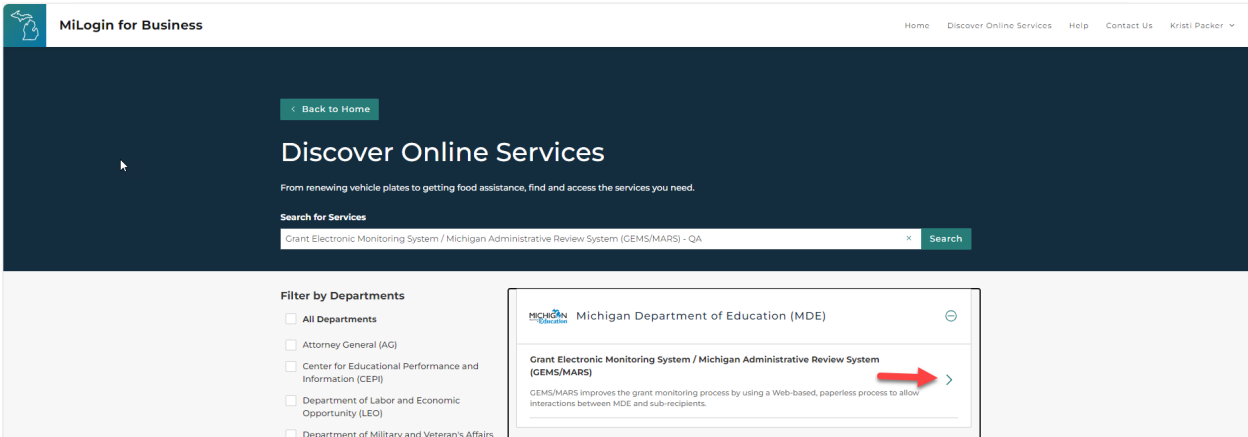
MiLogin for Business

Home Discover Online Services Help Contact Us Kristi Packer

‹ Back to Home

Discover Online Services

From renewing vehicle plates to getting food assistance, find and access the services you need.

Search for Services

Grant Electronic Monitoring System / Michigan Administrative Review System (GEMS/MARS) - QA × Search

Filter by Departments

All Departments

Attorney General (AG)

Center for Educational Performance and Information (CEPI)

Department of Labor and Economic Opportunity (LEO)

Department of Military and Veteran's Affairs

MICHIGAN Education Michigan Department of Education (MDE)

Grant Electronic Monitoring System / Michigan Administrative Review System (GEMS/MARS)

GEMS/MARS improves the grant monitoring process by using a Web-based, paperless process to allow interactions between MDE and sub-recipients.